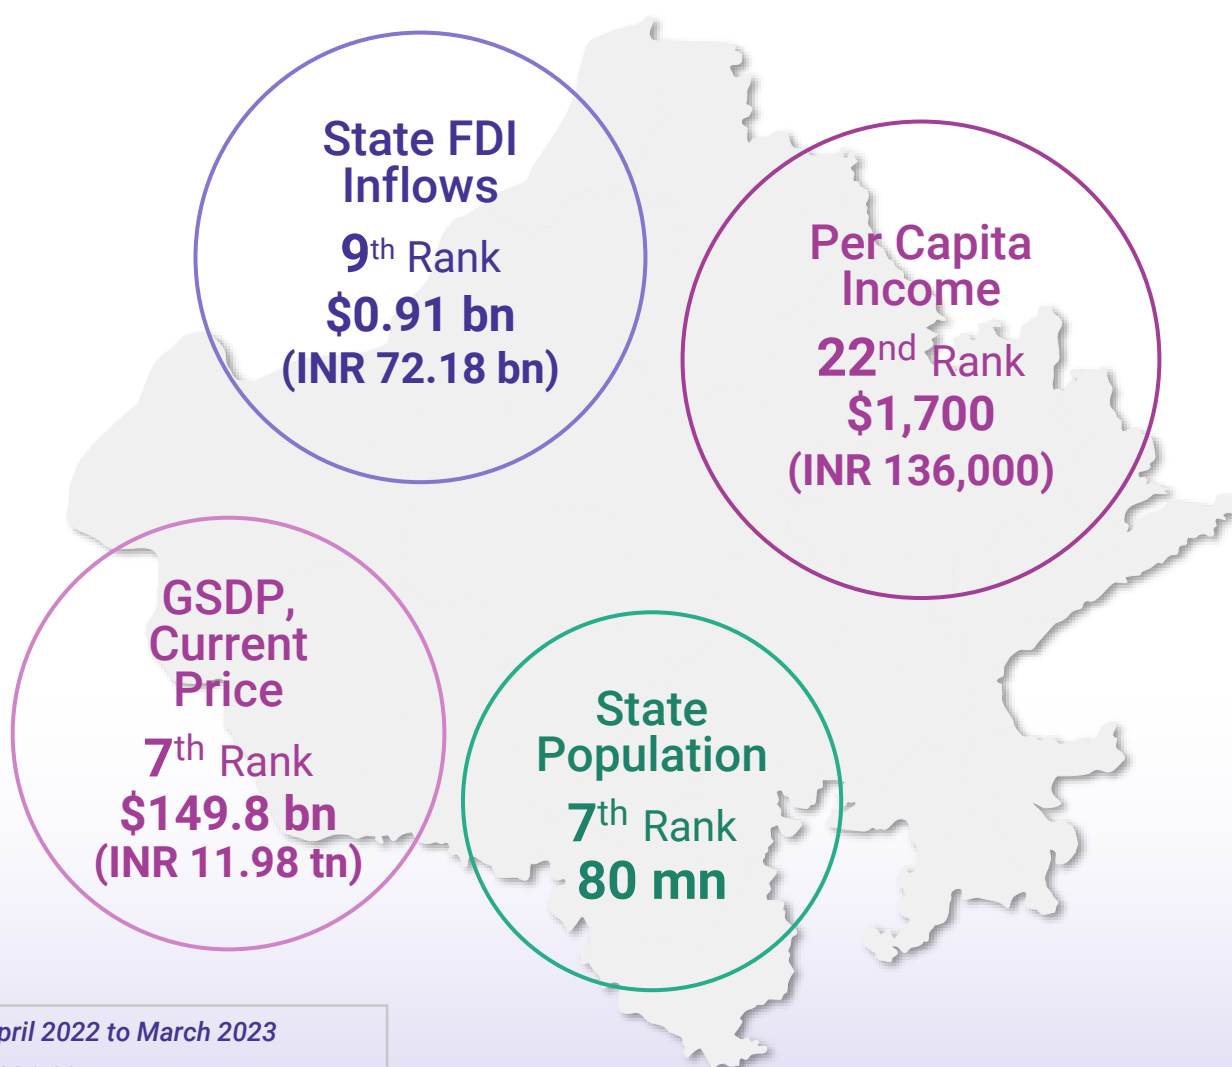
State FDI Inflows
$9^{th}$ Rank
$0.91 bn
(INR 72.18 bn)

Per Capita Income
$22^{nd}$ Rank
$1,700
(INR 136,000)

GSDP, Current Price
$7^{th}$ Rank
$149.8 bn
(INR 11.98 tn)

State Population
$7^{th}$ Rank
80 mn

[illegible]pril 2022 to March 2023